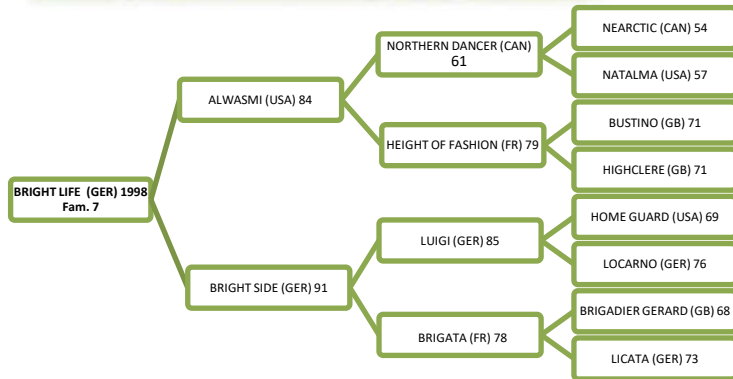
BRIGHT LIFE (GER) 1998
Fam. 7

ALWASMI (USA) 84

NORTHERN DANCER (CAN) 61

NEARCTIC (CAN) 54

NATALMA (USA) 57

HEIGHT OF FASHION (FR) 79

BUSTINO (GB) 71

HIGHCLERE (GB) 71

BRIGHT SIDE (GER) 91

LUIGI (GER) 85

HOME GUARD (USA) 69

LOCARNO (GER) 76

BRIGATA (FR) 78

BRIGADIER GERARD (GB) 68

LICATA (GER) 73